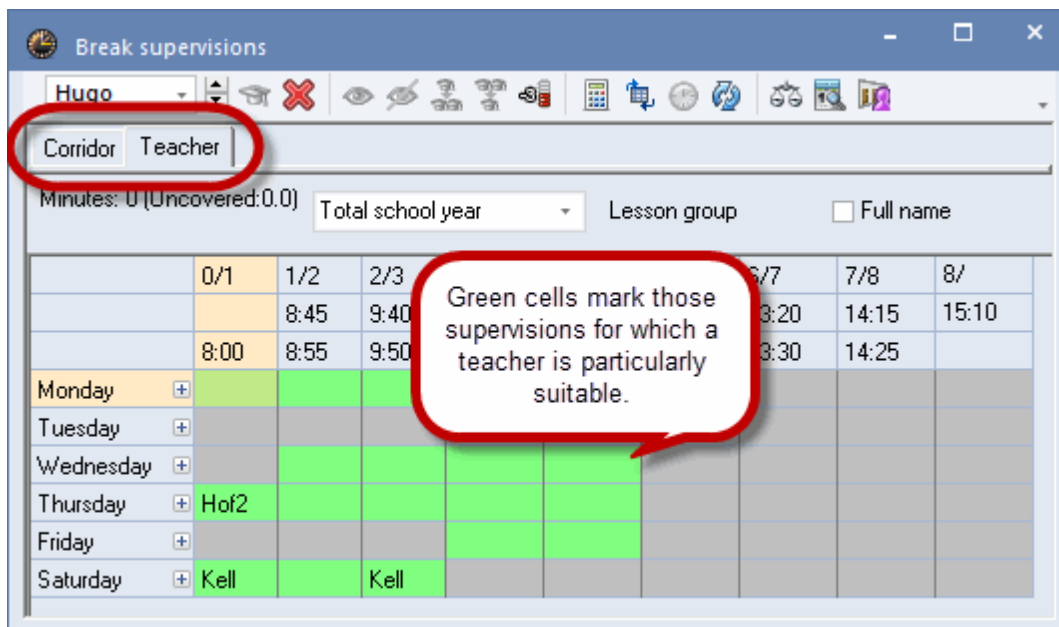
Break supervisions

Hugo

Corridor Teacher

Minutes: 0 (Uncovered:0.0) Total school year Lesson group Full name

| | 0/1 | 1/2 | 2/3 | | | 6/7 | 7/8 | 8/ |
|---|---|---|---|---|---|---|---|---|
| | | 8:45 | 9:40 | | | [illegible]3:20 | 14:15 | 15:10 |
| | 8:00 | 8:55 | 9:50 | | | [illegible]3:30 | 14:25 | |
| Monday | | | | | | | | |
| Tuesday | | | | | | | | |
| Wednesday | | | | | | | | |
| Thursday | Hof2 | | | | | | | |
| Friday | | | | | | | | |
| Saturday | Kell | | Kell | | | | | |

Green cells mark those supervisions for which a teacher is particularly suitable.